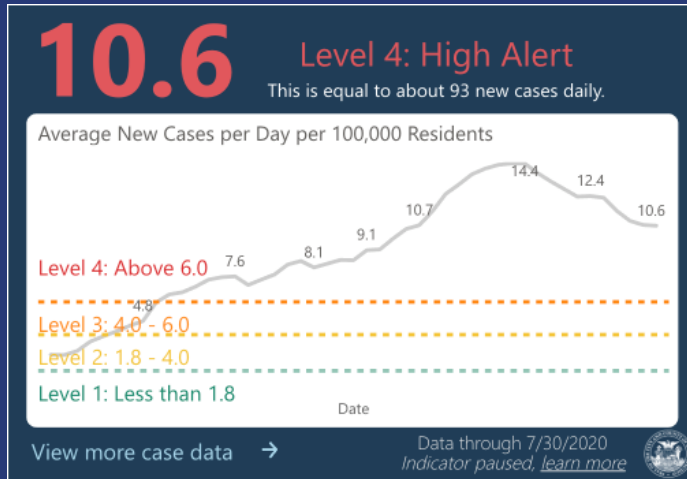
10.6

Level 4: High Alert

This is equal to about 93 new cases daily.

Average New Cases per Day per 100,000 Residents

14.4
12.4
10.6
10.7
9.1
8.1
7.6
4.8

Level 4: Above 6.0
Level 3: 4.0 - 6.0
Level 2: 1.8 - 4.0
Level 1: Less than 1.8

Date

View more case data →

Data through 7/30/2020
Indicator paused, learn more